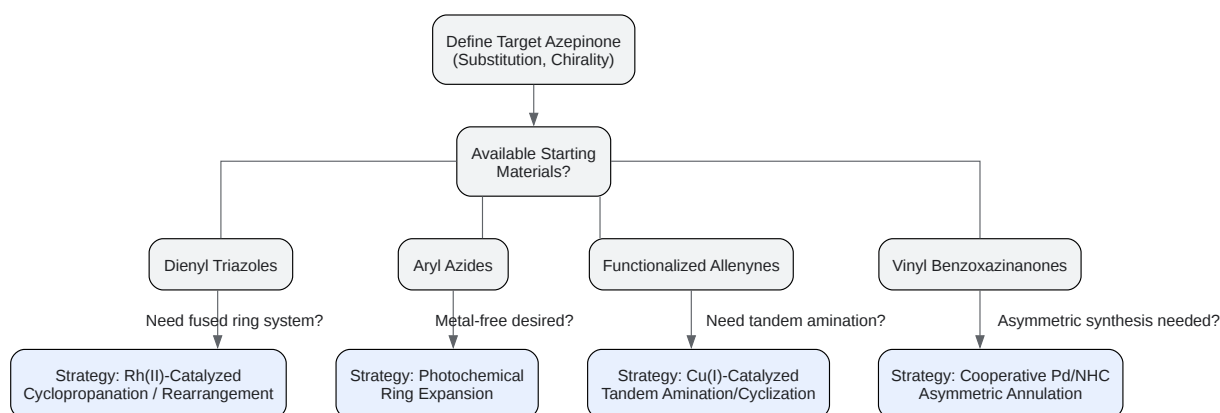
Define Target Azepinone (Substitution, Chirality)

Available Starting Materials?

Dienyl Triazoles

Aryl Azides

Functionalized Allenynes

Vinyl Benzoxazinanones

Need fused ring system?

Metal-free desired?

Need tandem amination?

Asymmetric synthesis needed?

Strategy: Rh(II)-Catalyzed Cyclopropanation / Rearrangement

Strategy: Photochemical Ring Expansion

Strategy: Cu(I)-Catalyzed Tandem Amination/Cyclization

Strategy: Cooperative Pd/NHC Asymmetric Annulation